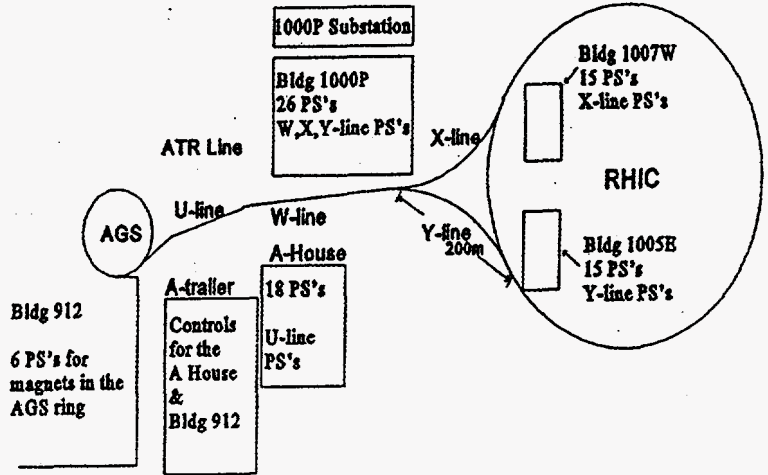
1000P Substation

Bldg 1000P
26 PS's
W,X,Y-line PS's

ATR Line

X-line

Bldg 1007W
15 PS's
X-line PS's

RHIC

AGS

U-line

W-line

Y-line
200m

Bldg 1005E
15 PS's
Y-line PS's

A-House
18 PS's

U-line
PS's

A-trailer
Controls for the A House & Bldg 912

Bldg 912

6 PS's for magnets in the AGS ring